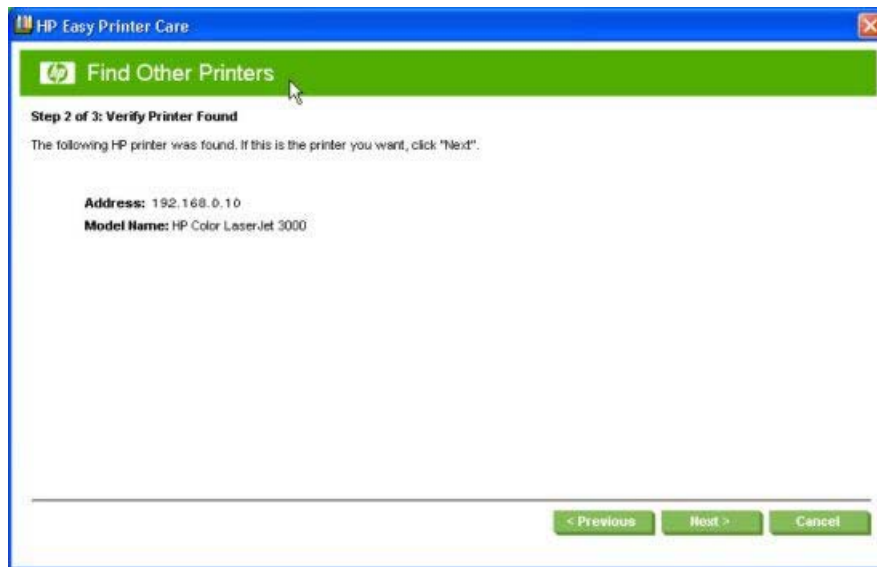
HP Easy Printer Care

Find Other Printers

Step 2 of 3: Verify Printer Found

The following HP printer was found. If this is the printer you want, click "Next".

Address: 192.168.0.10
Model Name: HP Color LaserJet 3000

< Previous
Next >
Cancel